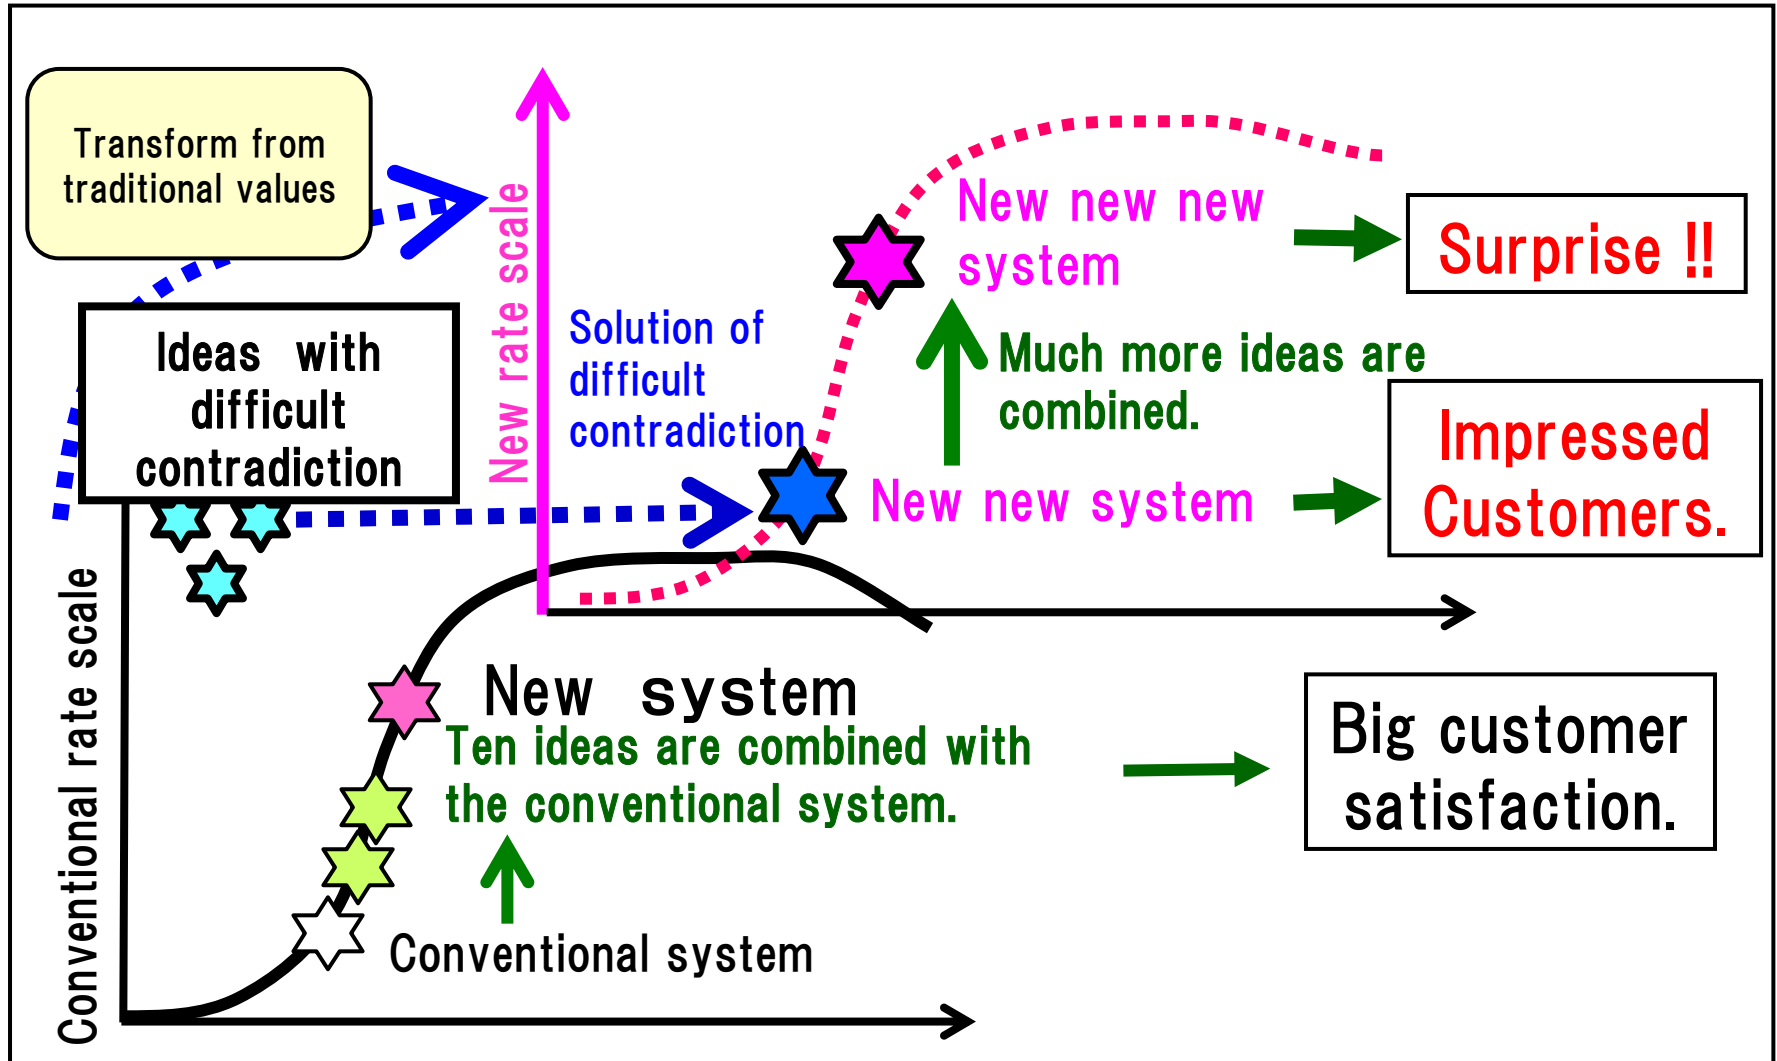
Transform from traditional values

New rate scale

New new new system

Surprise !!

Ideas with difficult contradiction

Solution of difficult contradiction

Much more ideas are combined.

Impressed Customers.

New new system

Conventional rate scale

New system

Ten ideas are combined with the conventional system.

Big customer satisfaction.

Conventional system